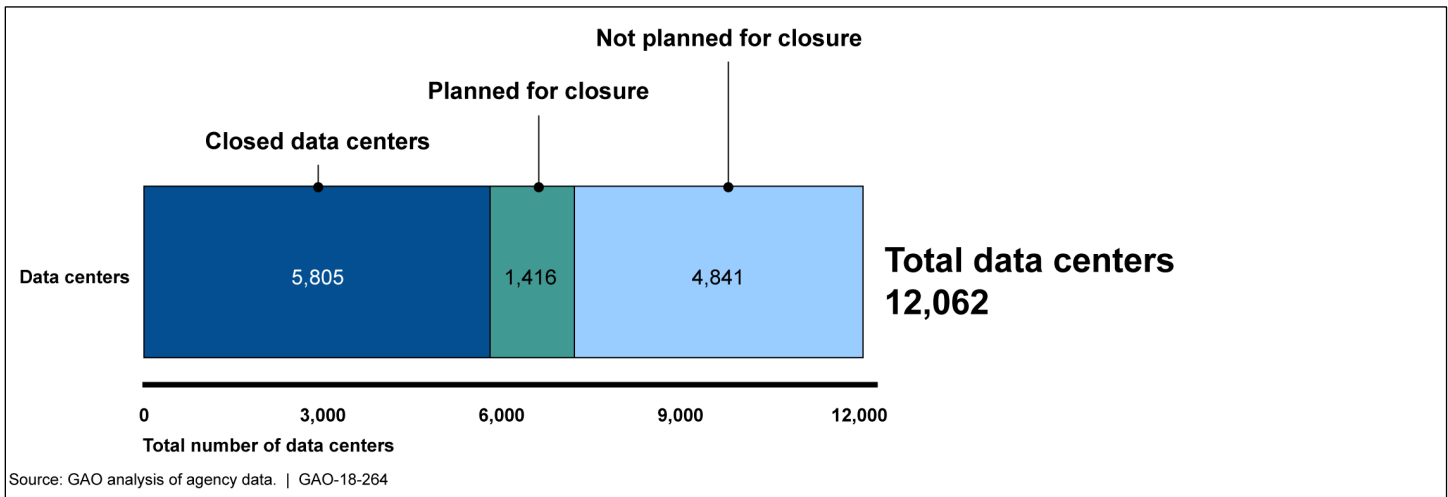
Not planned for closure

Planned for closure

Closed data centers

Data centers

5,805

1,416

4,841

Total data centers
12,062

0
3,000
6,000
9,000
12,000

Total number of data centers

Source: GAO analysis of agency data. | GAO-18-264